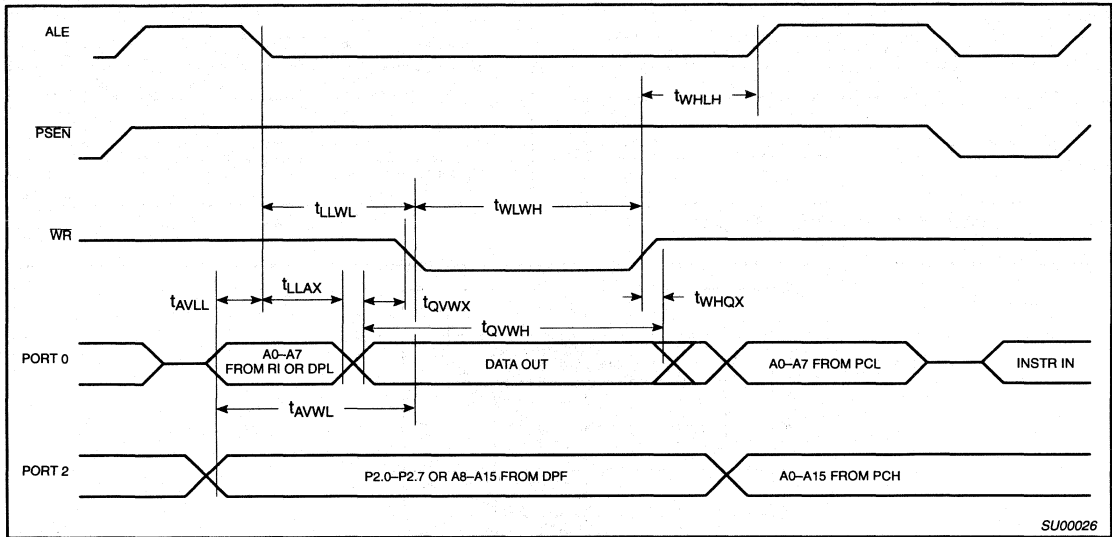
ALE

$t_{WHLH}$

$\overline{PSEN}$

$t_{LLWL}$

$t_{WLWH}$

$\overline{WR}$

$t_{AVLL}$

$t_{LLAX}$

$t_{QVWX}$

$t_{WHQX}$

$t_{QVWH}$

PORT 0

A0–A7 FROM RI OR DPL

DATA OUT

A0–A7 FROM PCL

INSTR IN

$t_{AVWL}$

PORT 2

P2.0–P2.7 OR A8–A15 FROM DPF

A0–A15 FROM PCH

SU00026